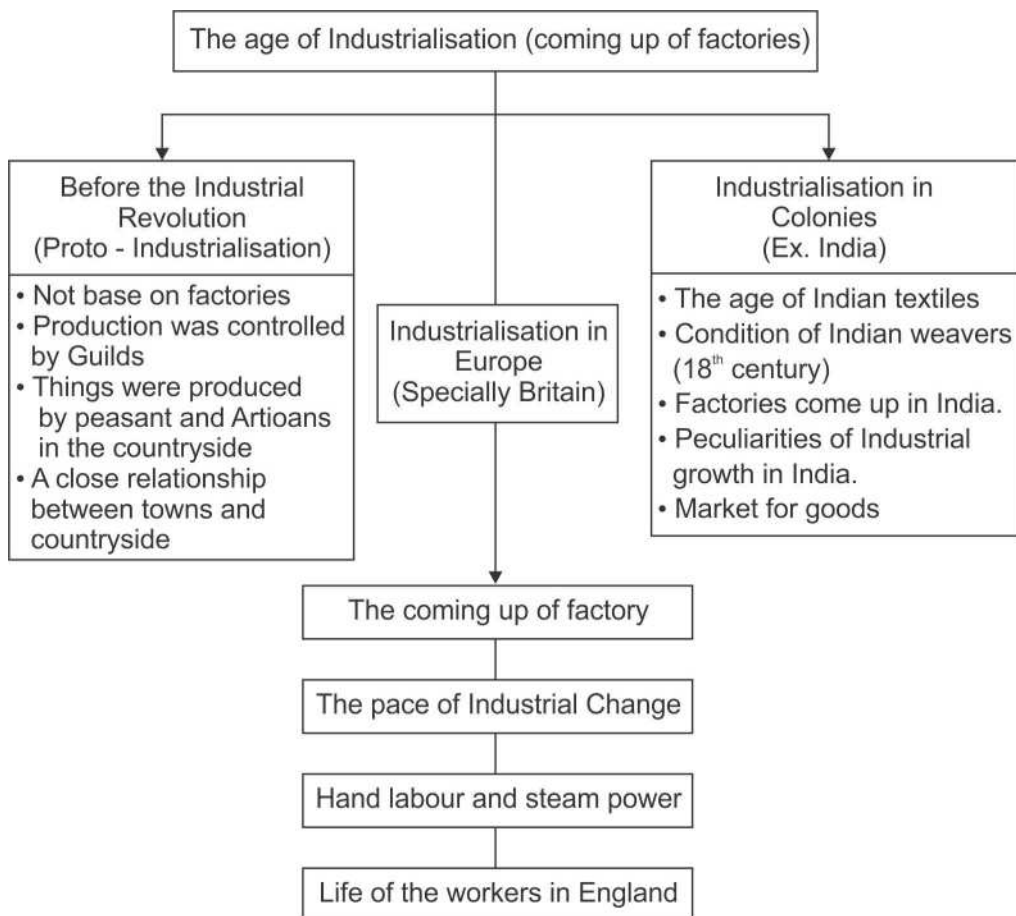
The age of Industrialisation (coming up of factories)

Before the Industrial Revolution (Proto - Industrialisation)

• Not base on factories
• Production was controlled by Guilds
• Things were produced by peasant and Artioans in the countryside
• A close relationship between towns and countryside

Industrialisation in Europe (Specially Britain)

Industrialisation in Colonies (Ex. India)

• The age of Indian textiles
• Condition of Indian weavers ($18^{th}$ century)
• Factories come up in India.
• Peculiarities of Industrial growth in India.
• Market for goods

The coming up of factory

The pace of Industrial Change

Hand labour and steam power

Life of the workers in England